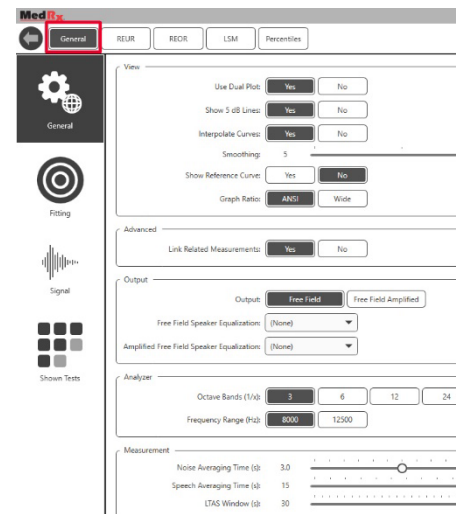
MedRx

General REUR REOR LSM Percentiles

General

Fitting

Signal

Shown Tests

View

Use Dual Plot: Yes No

Show 5 dB Lines: Yes No

Interpolate Curves: Yes No

Smoothing: 5

Show Reference Curve: Yes No

Graph Ratio: ANSI Wide

Advanced

Link Related Measurements: Yes No

Output

Output: Free Field Free Field Amplified

Free Field Speaker Equalization: (None)

Amplified Free Field Speaker Equalization: (None)

Analyzer

Octave Bands (1/x): 3 6 12 24

Frequency Range (Hz): 8000 12500

Measurement

Noise Averaging Time (s): 3.0

Speech Averaging Time (s): 15

LTAS Window (s): 30